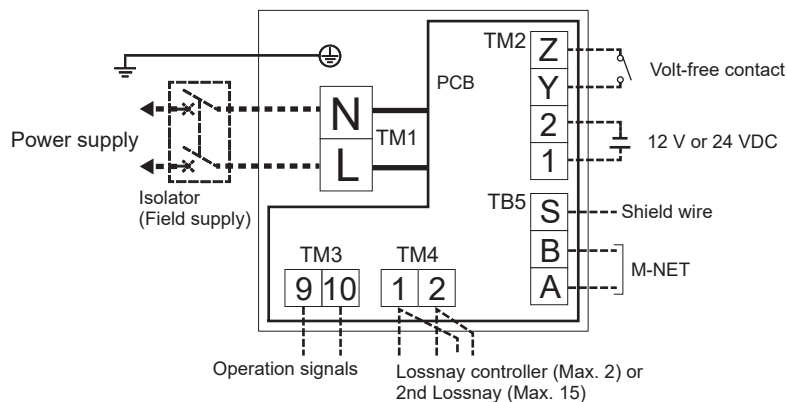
TM2
Z
Y
2
1
Volt-free contact
12 V or 24 VDC
PCB
N
L
TM1
Power supply
Isolator
(Field supply)
TB5
S
B
A
Shield wire
M-NET
TM3
9
10
TM4
1
2
Operation signals
Lossnay controller (Max. 2) or
2nd Lossnay (Max. 15)